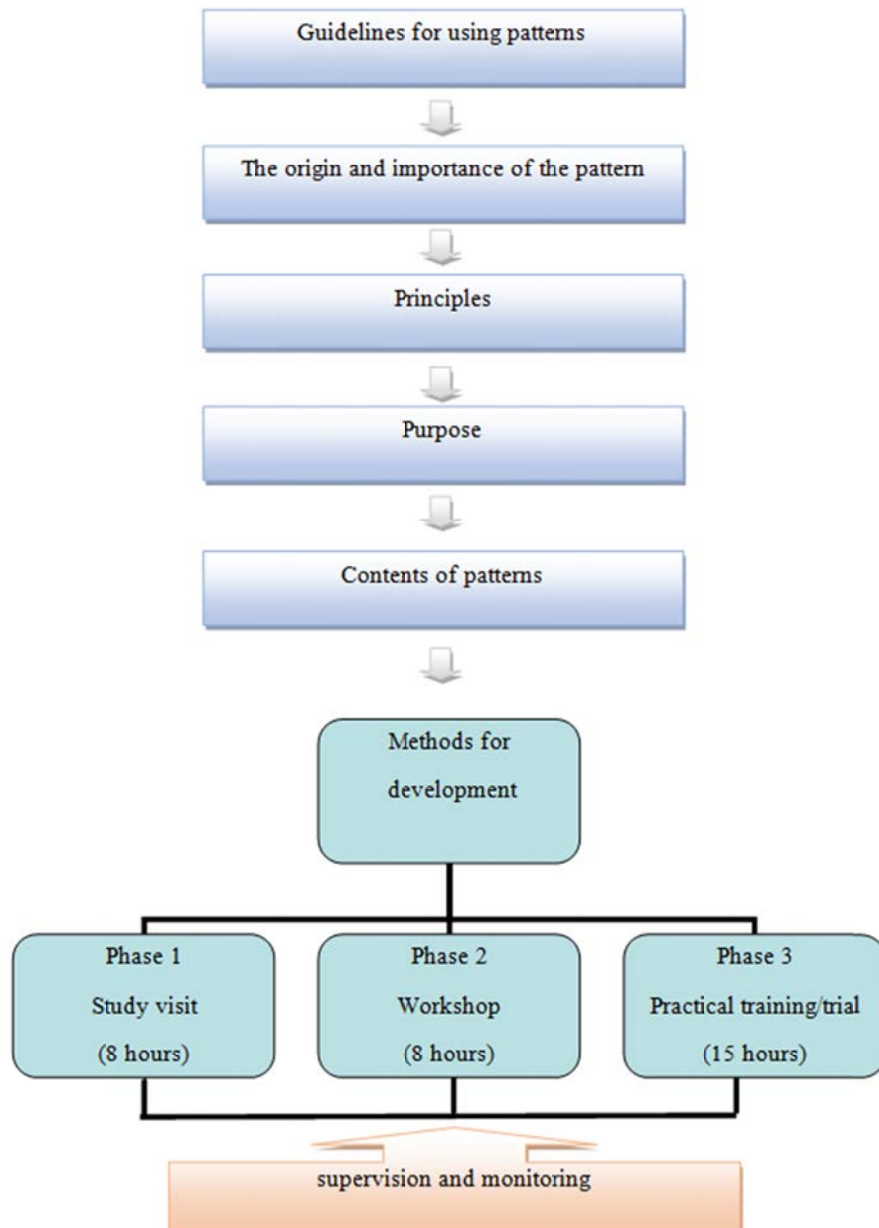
Guidelines for using patterns

The origin and importance of the pattern

Principles

Purpose

Contents of patterns

Methods for development

Phase 1
Study visit
(8 hours)

Phase 2
Workshop
(8 hours)

Phase 3
Practical training/trial
(15 hours)

supervision and monitoring